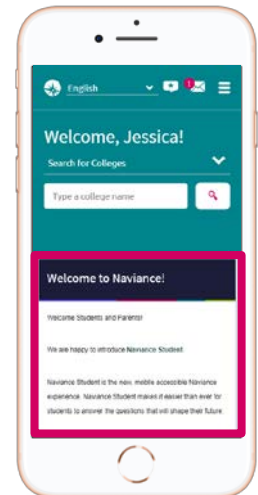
English

1

Welcome, Jessica!

Search for Colleges

Type a college name

Welcome to Naviance!

Welcome Students and Parents!

We are happy to introduce Naviance Student.

Naviance Student is the new, mobile accessible Naviance experience. Naviance Student makes it easier than ever for students to answer the questions that will shape their future.